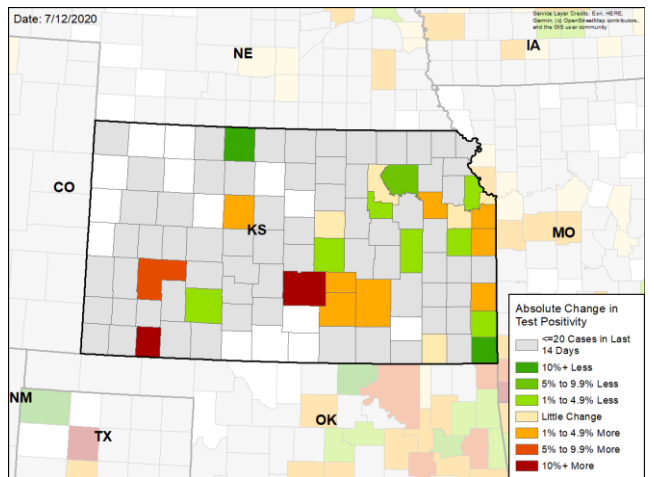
Date: 7/12/2020

Service Layer Credits: Esri, HERE, Garmin, (c) OpenStreetMap contributors, and the GIS user community

NE
IA
CO
KS
MO
NM
TX
OK

Absolute Change in Test Positivity
<=20 Cases in Last 14 Days
10%+ Less
5% to 9.9% Less
1% to 4.9% Less
Little Change
1% to 4.9% More
5% to 9.9% More
10%+ More